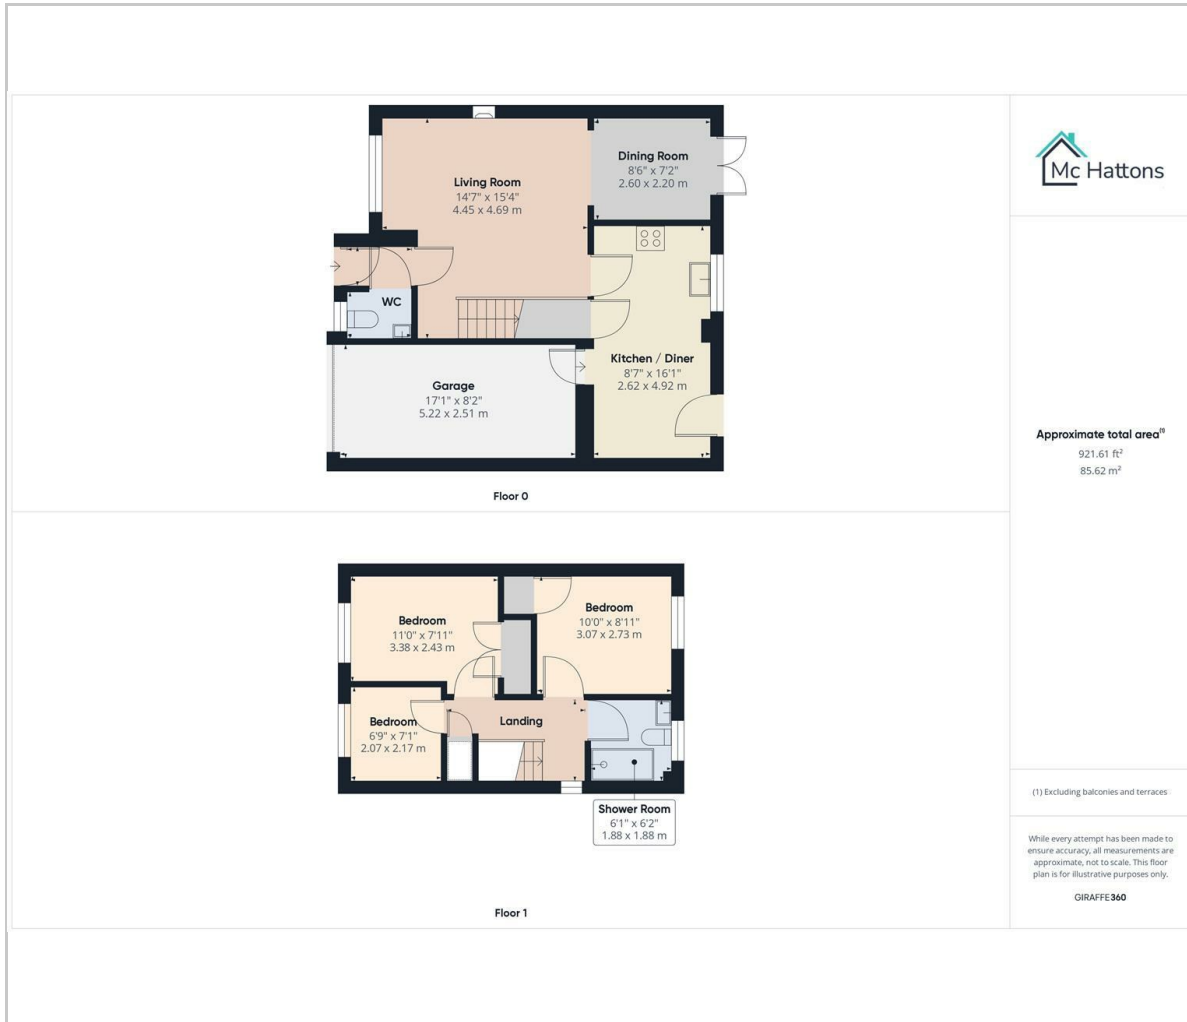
Living Room
14'7" x 15'4"
4.45 x 4.69 m

Dining Room
8'6" x 7'2"
2.60 x 2.20 m

WC

Kitchen / Diner
8'7" x 16'1"
2.62 x 4.92 m

Garage
17'1" x 8'2"
5.22 x 2.51 m

Floor 0

Bedroom
11'0" x 7'11"
3.38 x 2.43 m

Bedroom
10'0" x 8'11"
3.07 x 2.73 m

Bedroom
6'9" x 7'1"
2.07 x 2.17 m

Landing

Shower Room
6'1" x 6'2"
1.88 x 1.88 m

Floor 1

Mc Hattons

Approximate total area$^{(1)}$
921.61 ft$^2$
85.62 m$^2$

(1) Excluding balconies and terraces

While every attempt has been made to ensure accuracy, all measurements are approximate, not to scale. This floor plan is for illustrative purposes only.

GIRAFFE360